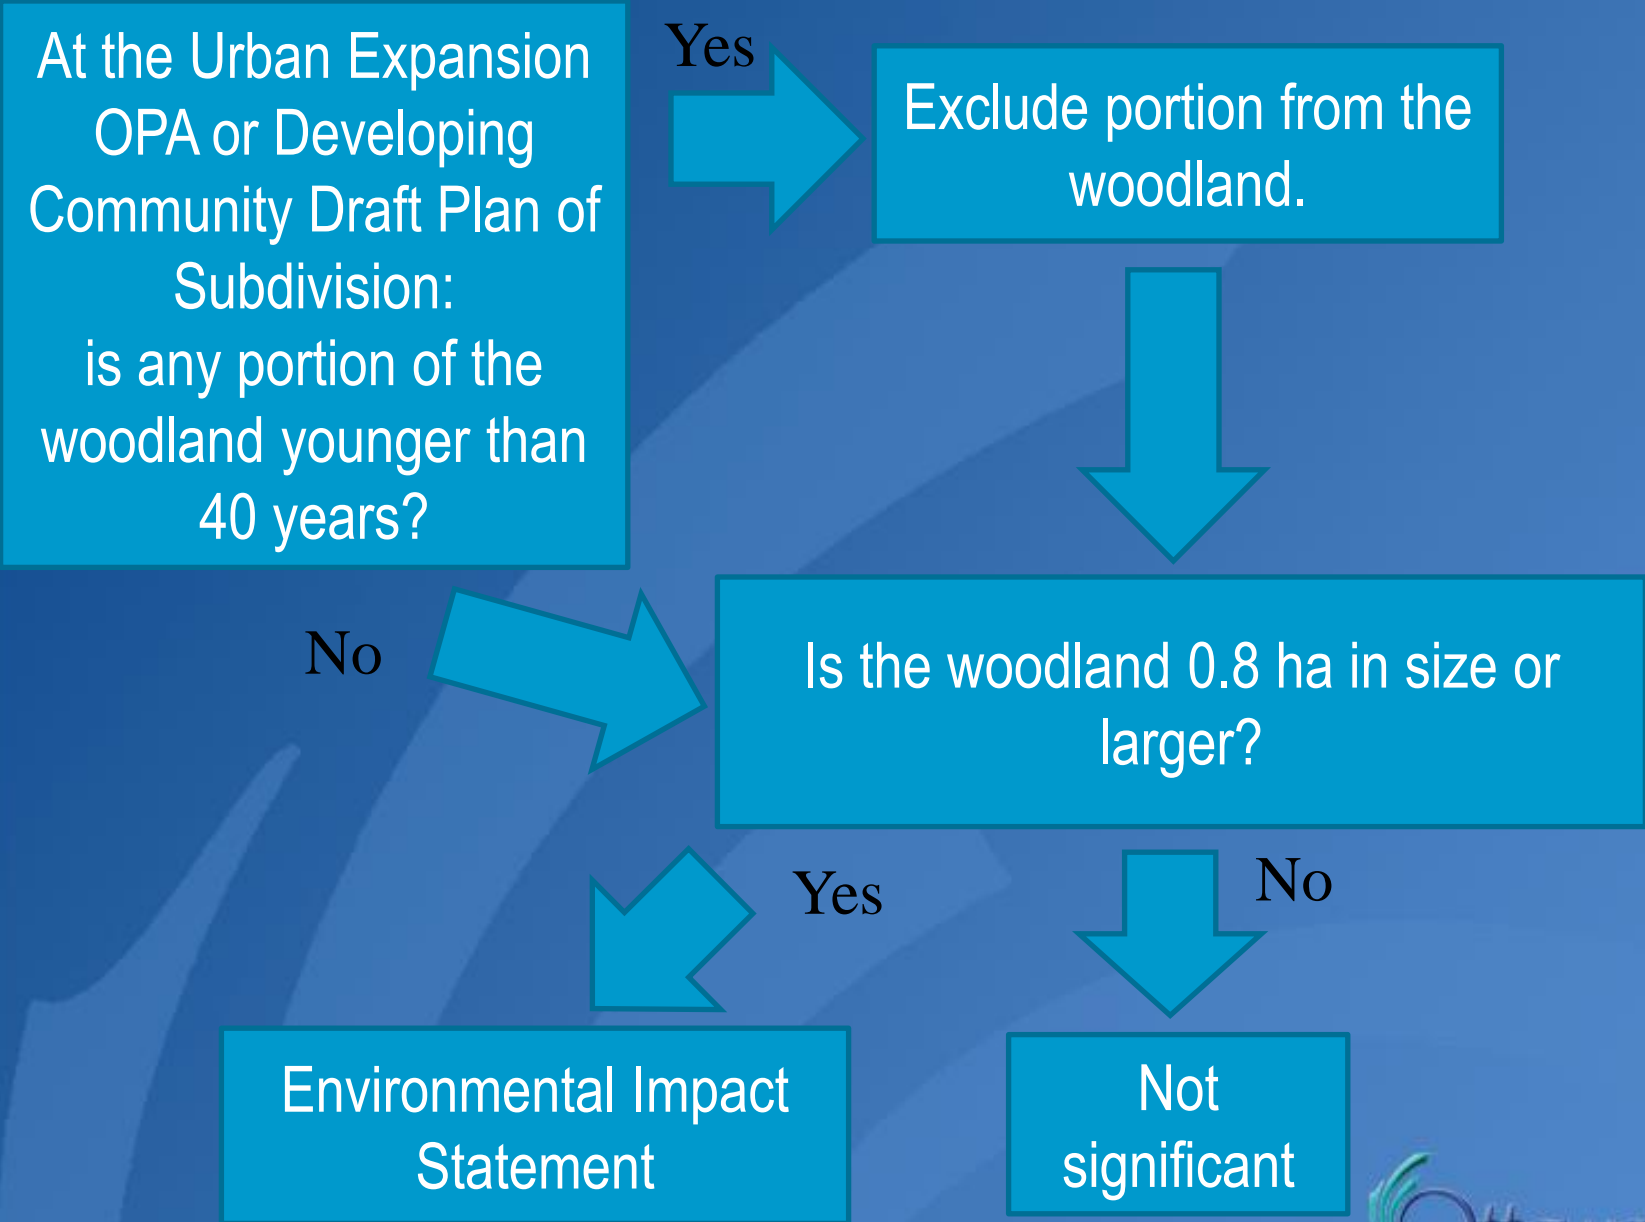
At the Urban Expansion OPA or Developing Community Draft Plan of Subdivision:
is any portion of the woodland younger than 40 years?

Yes

Exclude portion from the woodland.

No

Is the woodland 0.8 ha in size or larger?

Yes

No

Environmental Impact Statement

Not significant